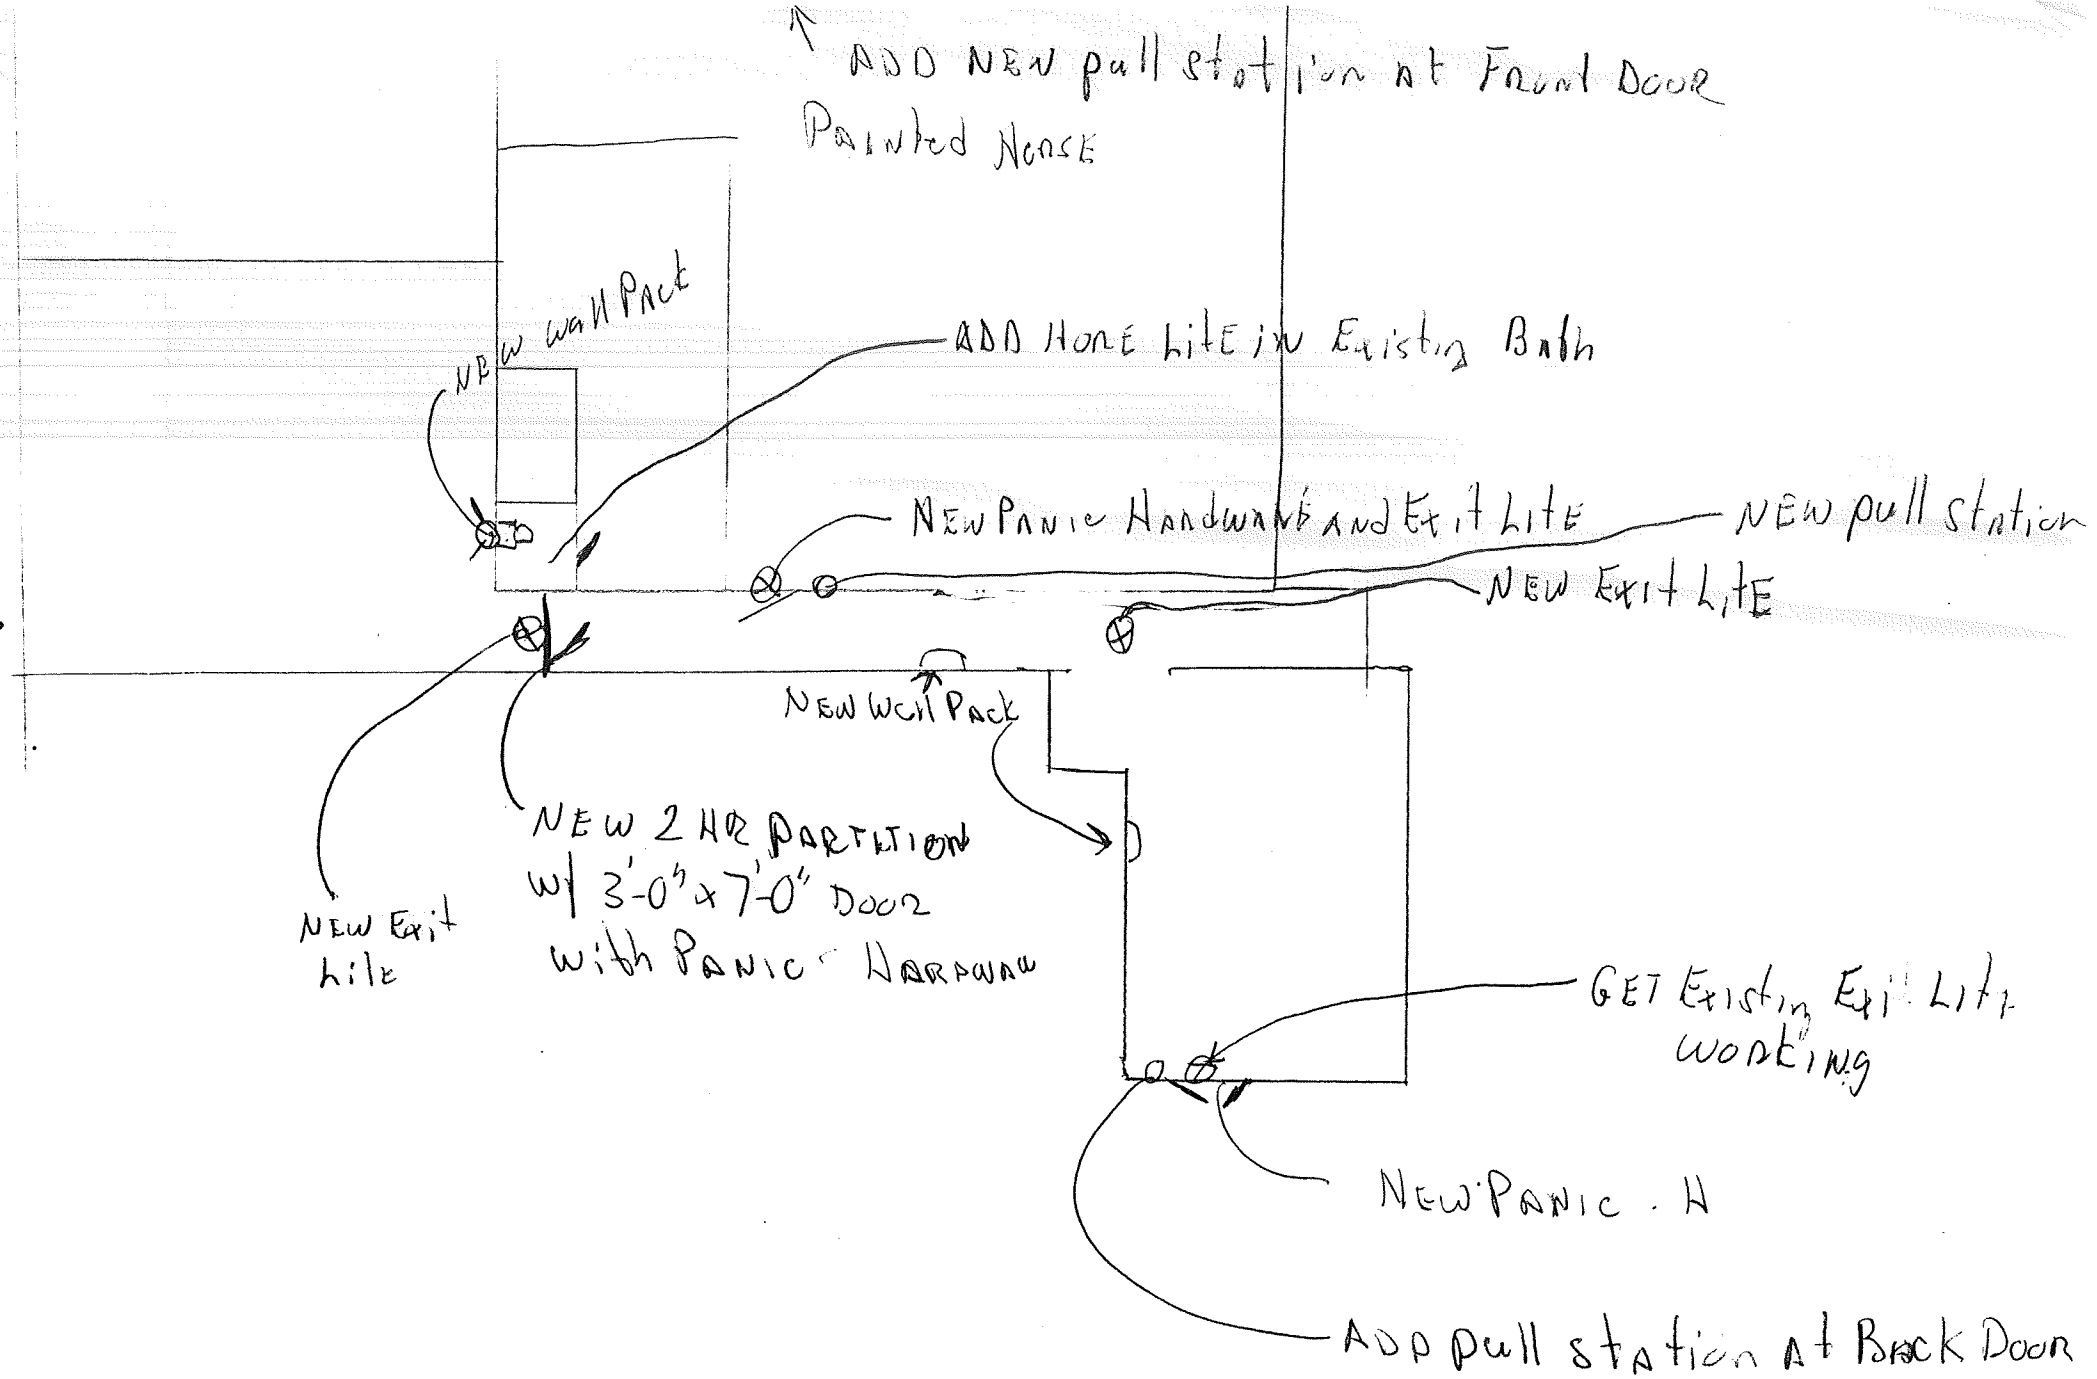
ADD NEW pull station at Front Door

Painted Horse

NEW wall Pack

ADD Hone Lite in Existing Bath

NEW Panic Hardware and Exit Lite

NEW pull station

NEW Exit Lite

NEW Wall Pack

NEW 2 HR PARTITION w/ 3'-0" x 7'-0" Door with Panic Hardware

NEW Exit Lite

GET Existing Exit Lite working

NEW Panic H

ADD pull station at Back Door